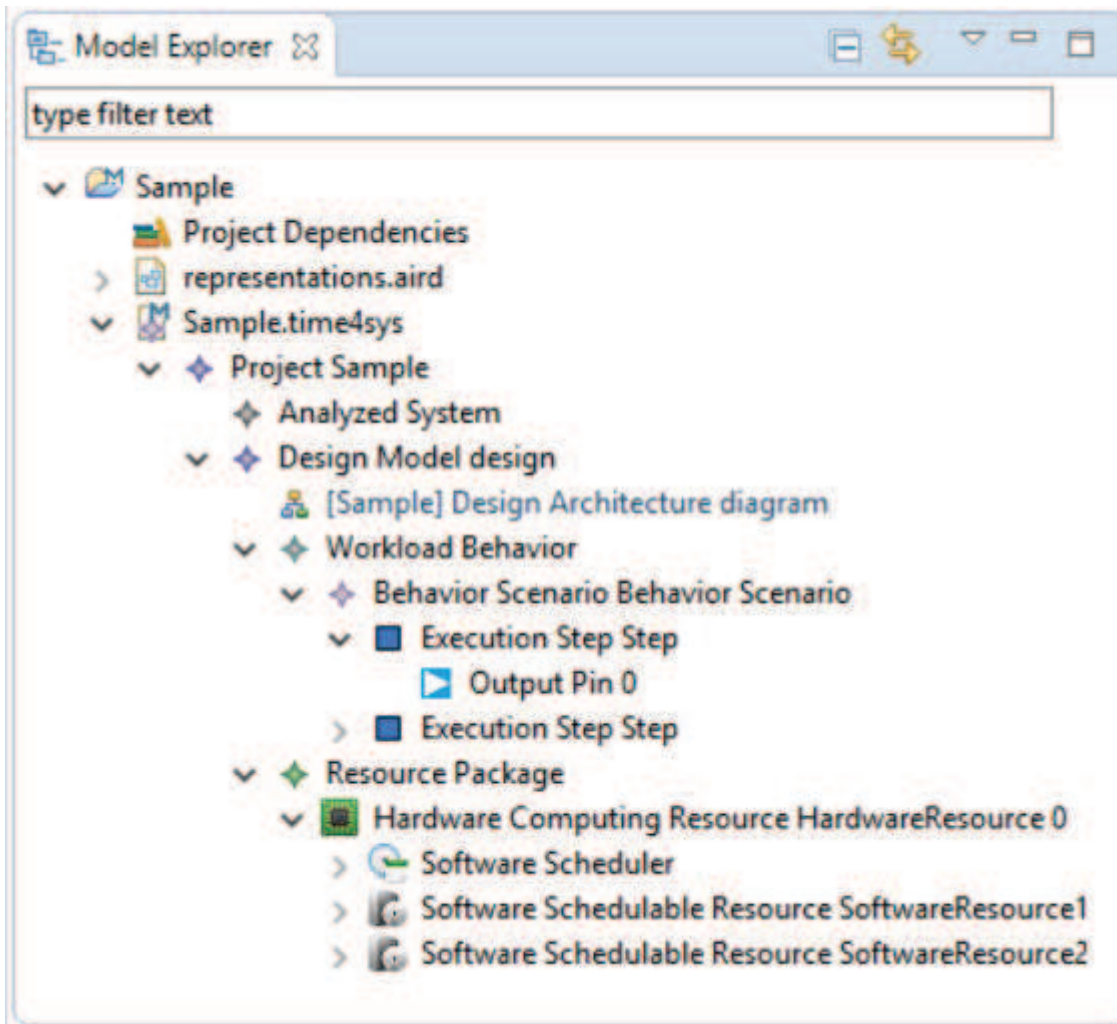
Model Explorer

type filter text

Sample
Project Dependencies
representations.aird
Sample.time4sys
Project Sample
Analyzed System
Design Model design
[Sample] Design Architecture diagram
Workload Behavior
Behavior Scenario Behavior Scenario
Execution Step Step
Output Pin 0
Execution Step Step
Resource Package
Hardware Computing Resource HardwareResource 0
Software Scheduler
Software Schedulable Resource SoftwareResource1
Software Schedulable Resource SoftwareResource2